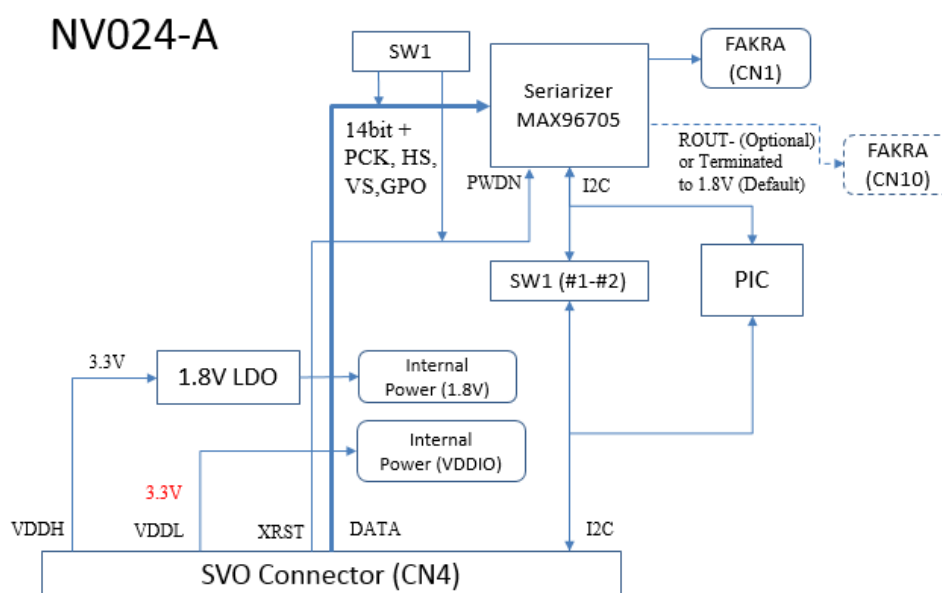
NV024-A

SW1

Seriarizer
MAX96705

FAKRA
(CN1)

14bit +
PCK, HS,
VS,GPO

ROUT- (Optional)
or Terminated
to 1.8V (Default)

FAKRA
(CN10)

PWDN

I2C

SW1 (#1-#2)

PIC

3.3V

1.8V LDO

Internal
Power (1.8V)

Internal
Power (VDDIO)

3.3V

VDDH

VDDL

XRST

DATA

I2C

SVO Connector (CN4)